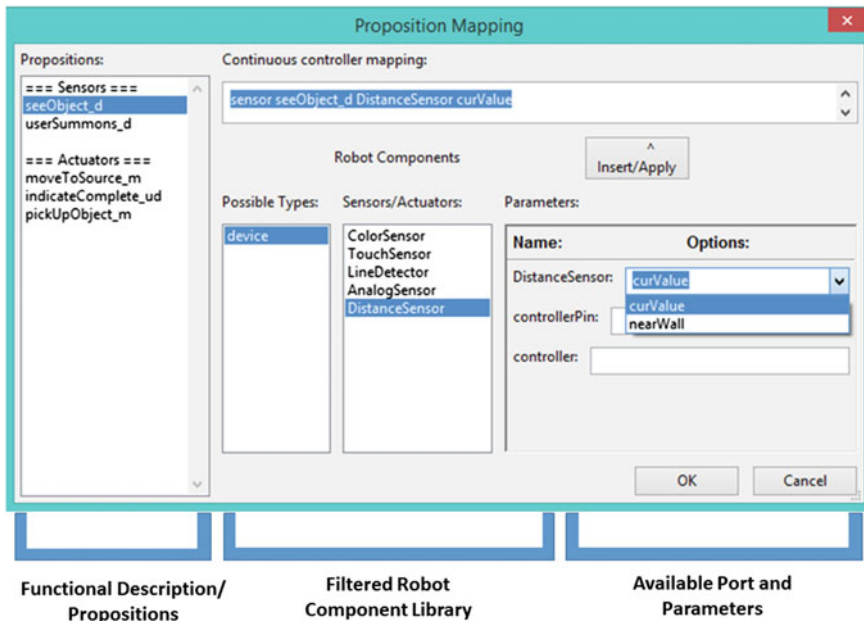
Proposition Mapping

Propositions:

=== Sensors ===
seeObject_d
userSummons_d

=== Actuators ===
moveToSource_m
indicateComplete_ud
pickUpObject_m

Continuous controller mapping:

sensor seeObject_d DistanceSensor curValue

^
Insert/Apply

Robot Components

Possible Types:

device

Sensors/Actuators:

ColorSensor
TouchSensor
LineDetector
AnalogSensor
DistanceSensor

Parameters:

Name: Options:

DistanceSensor: curValue

curValue
nearWall

controllerPin:

controller:

OK Cancel

Functional Description/ Propositions

Filtered Robot Component Library

Available Port and Parameters